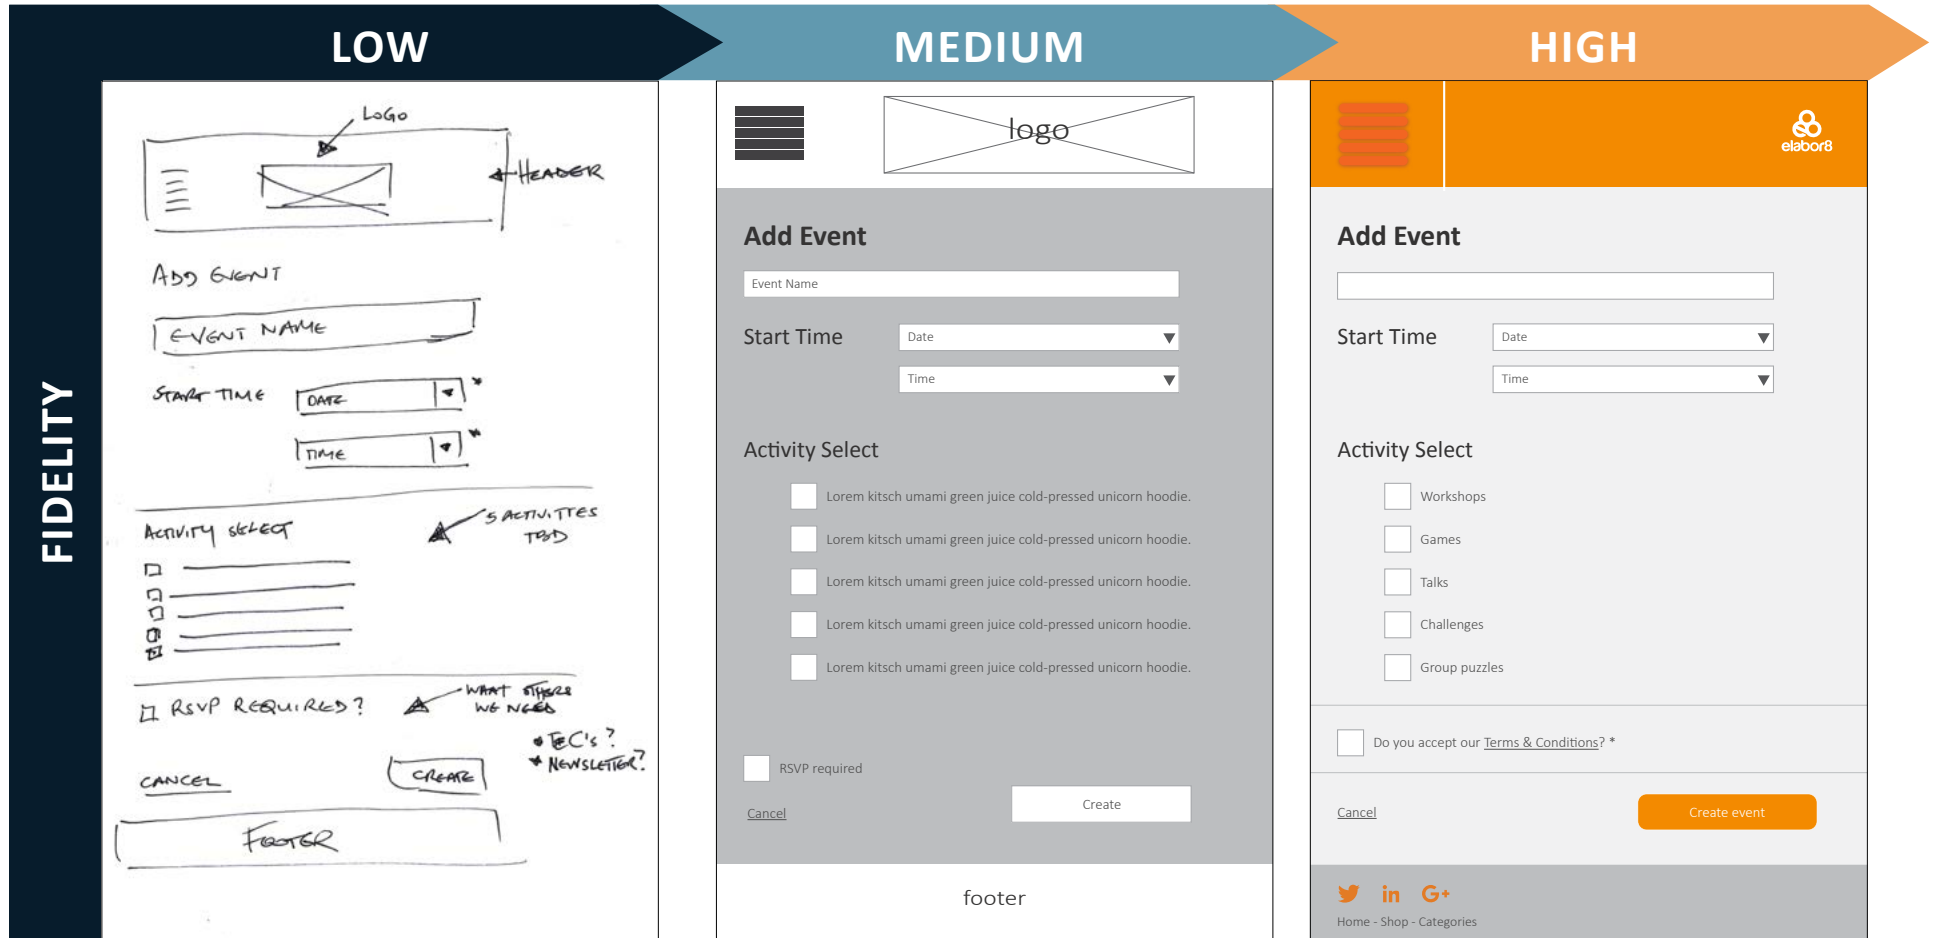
LOW

MEDIUM

HIGH

FIDELITY

LOGO

HEADER

ADD EVENT

EVENT NAME

START TIME

DATE

TIME

ACTIVITY SELECT

5 ACTIVITIES TBD

RSVP REQUIRED?

WHAT ELSE WE NEED

T&C's?

NEWSLETTER?

CANCEL

CREATE

FOOTER

logo

Add Event

Event Name

Start Time

Date

Time

Activity Select

Lorem kitsch umami green juice cold-pressed unicorn hoodie.

Lorem kitsch umami green juice cold-pressed unicorn hoodie.

Lorem kitsch umami green juice cold-pressed unicorn hoodie.

Lorem kitsch umami green juice cold-pressed unicorn hoodie.

Lorem kitsch umami green juice cold-pressed unicorn hoodie.

RSVP required

Cancel

Create

footer

elabor8

Add Event

Start Time

Date

Time

Activity Select

Workshops

Games

Talks

Challenges

Group puzzles

Do you accept our Terms & Conditions? *

Cancel

Create event

in G+

Home - Shop - Categories